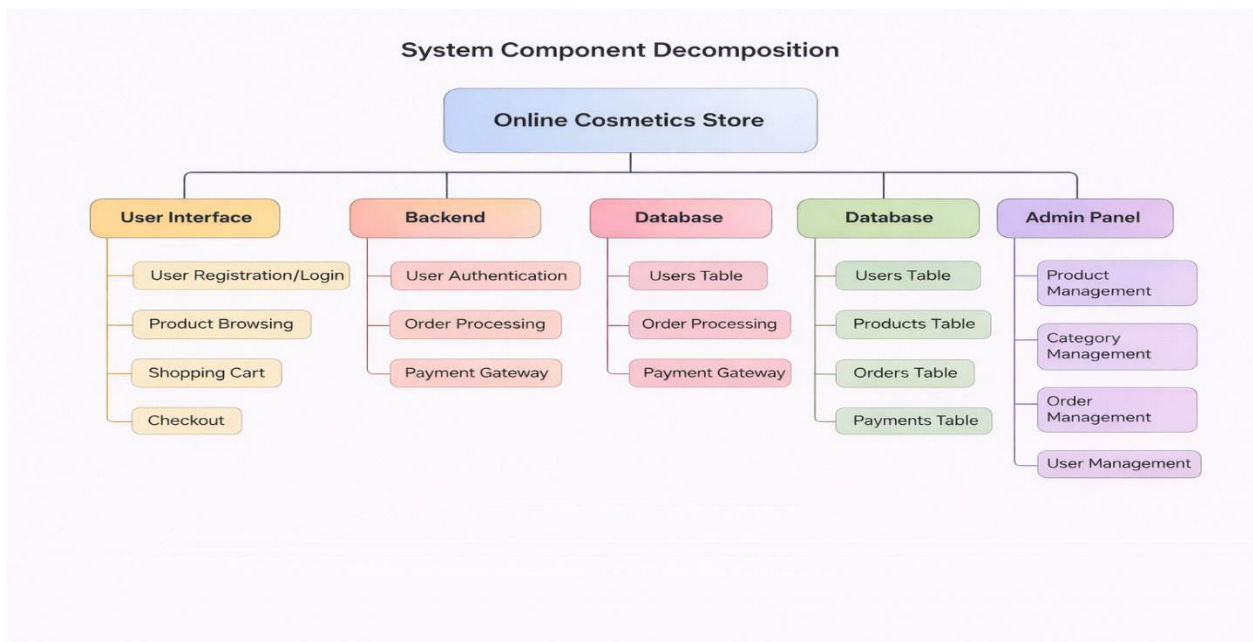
System Component Decomposition

Online Cosmetics Store

User Interface
User Registration/Login
Product Browsing
Shopping Cart
Checkout

Backend
User Authentication
Order Processing
Payment Gateway

Database
Users Table
Order Processing
Payment Gateway

Database
Users Table
Products Table
Orders Table
Payments Table

Admin Panel
Product Management
Category Management
Order Management
User Management